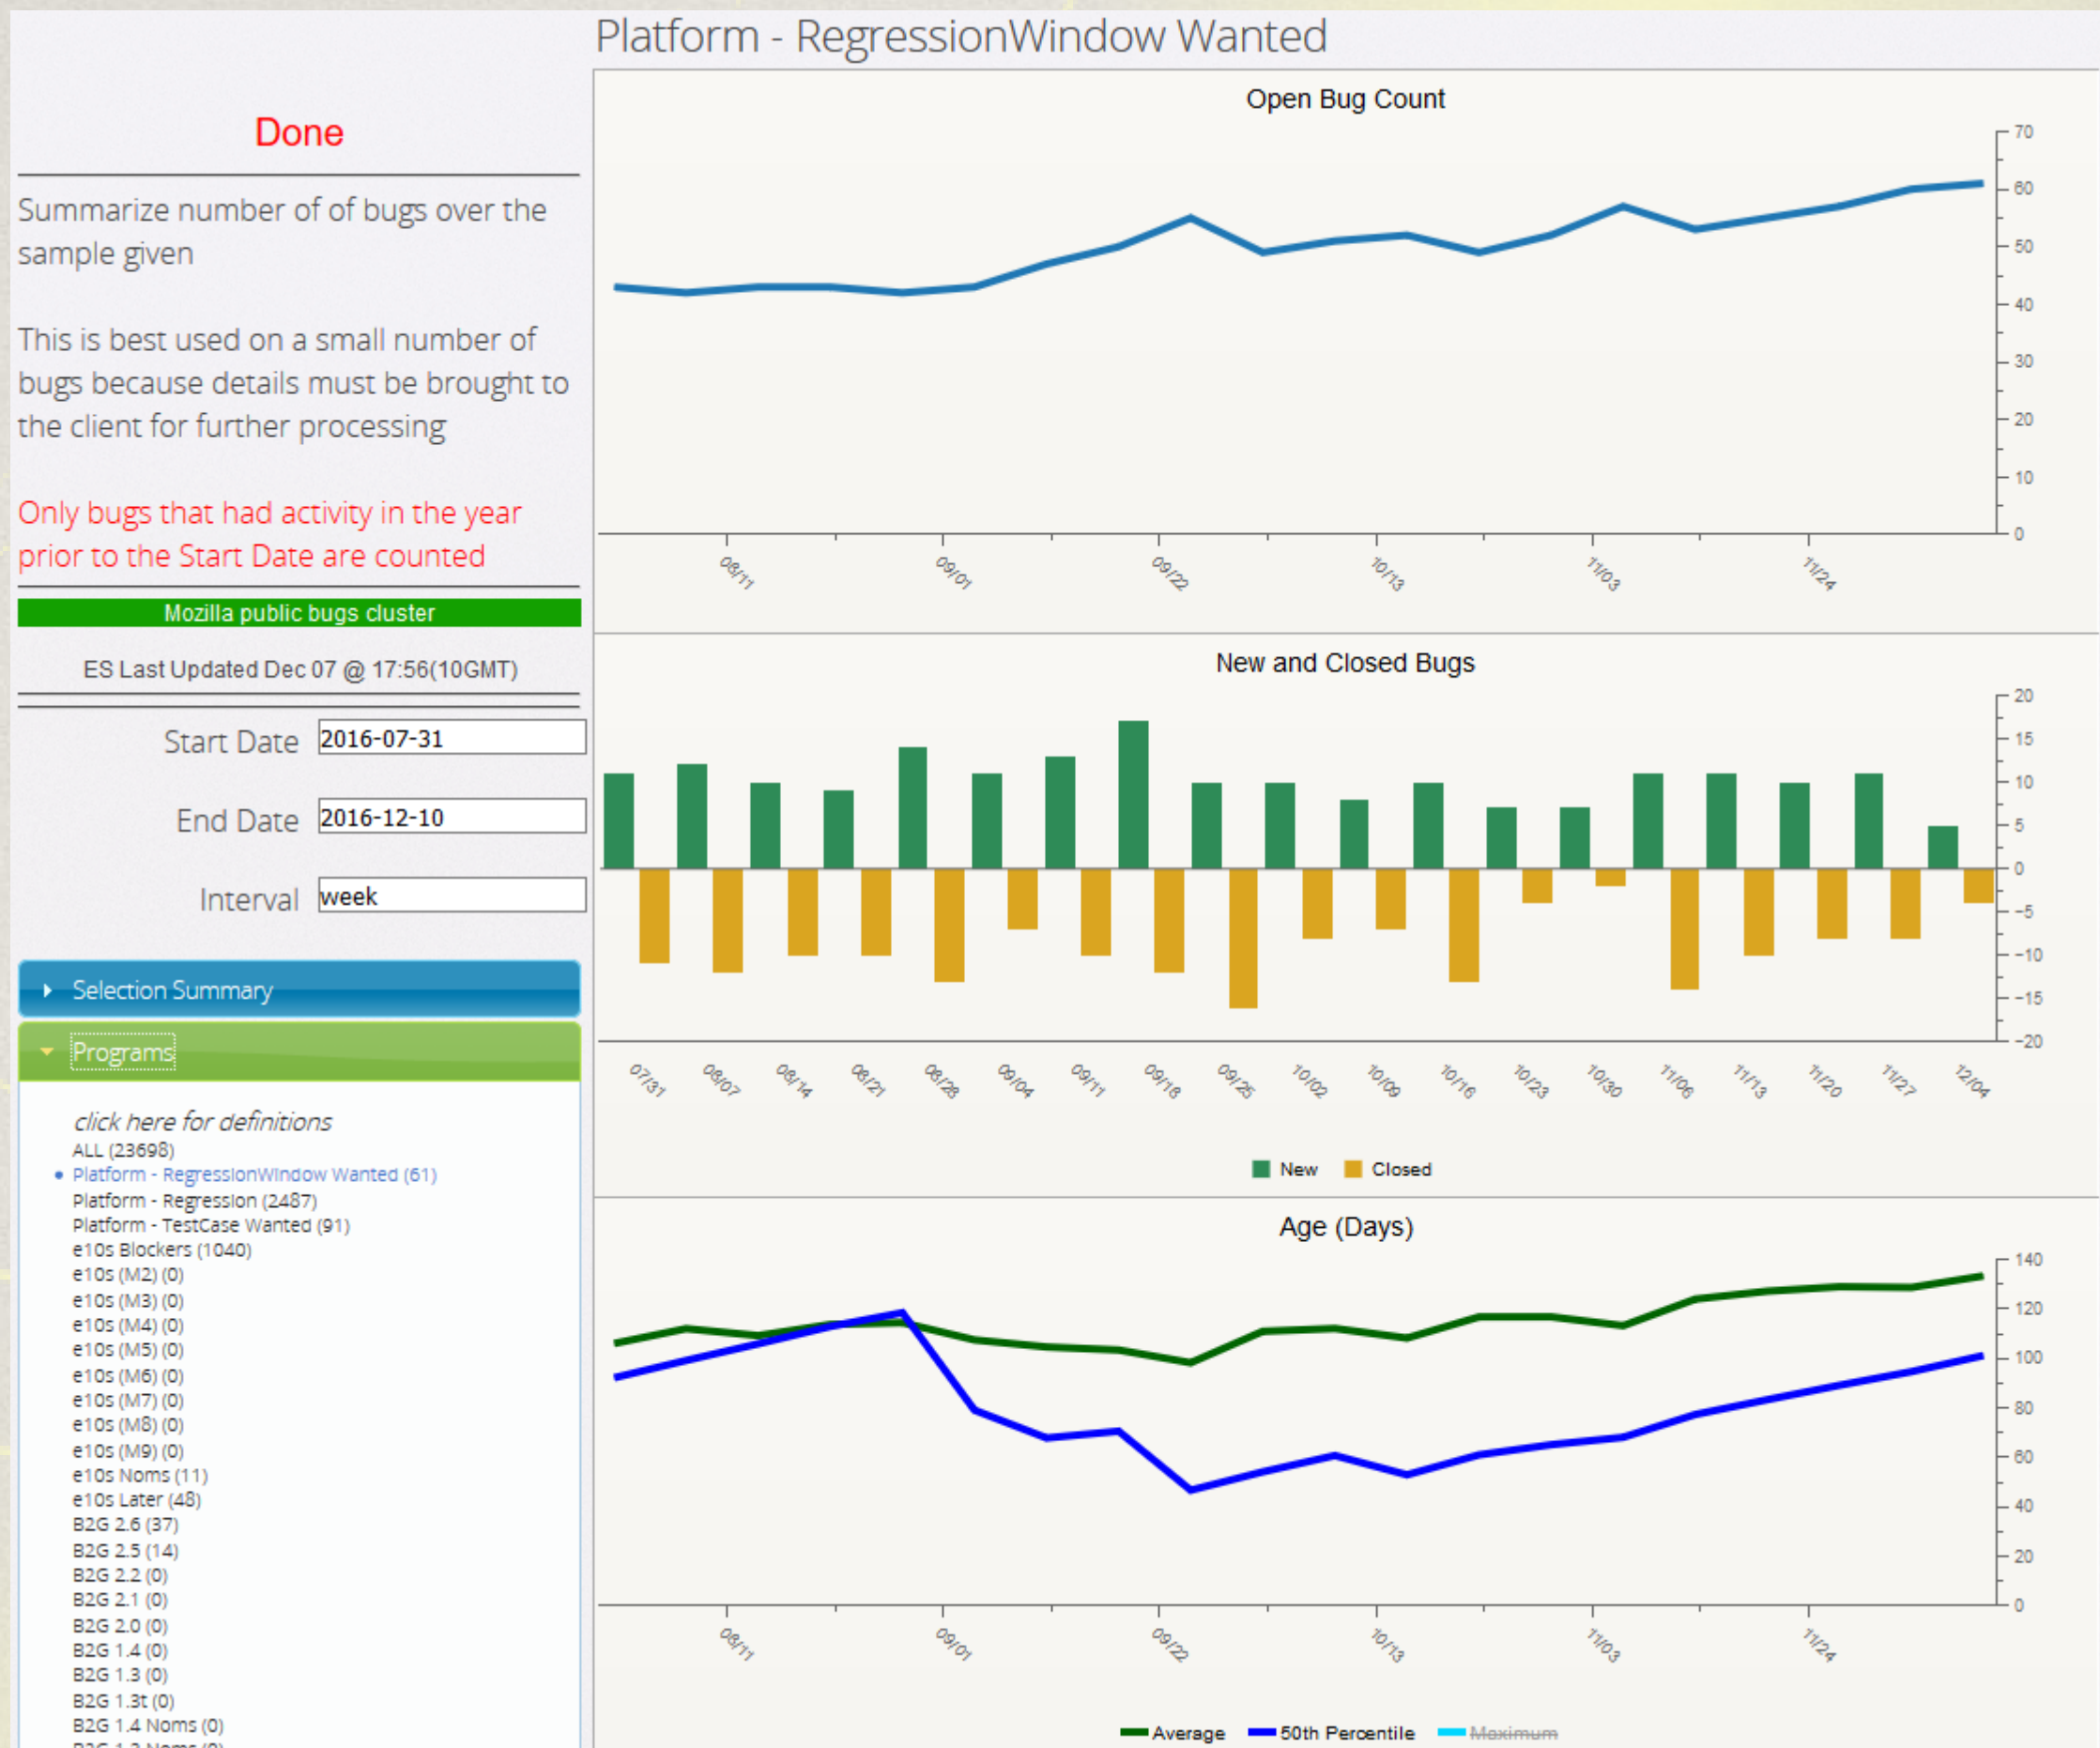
Done

Summarize number of of bugs over the sample given

This is best used on a small number of bugs because details must be brought to the client for further processing

Only bugs that had activity in the year prior to the Start Date are counted

Mozilla public bugs cluster

ES Last Updated Dec 07 @ 17:56(10GMT)

Start Date 2016-07-31

End Date 2016-12-10

Interval week

Selection Summary

Programs

click here for definitions
ALL (23698)
Platform - RegressionWindow Wanted (61)
Platform - Regression (2487)
Platform - TestCase Wanted (91)
e10s Blockers (1040)
e10s (M2) (0)
e10s (M3) (0)
e10s (M4) (0)
e10s (M5) (0)
e10s (M6) (0)
e10s (M7) (0)
e10s (M8) (0)
e10s (M9) (0)
e10s Noms (11)
e10s Later (48)
B2G 2.6 (37)
B2G 2.5 (14)
B2G 2.2 (0)
B2G 2.1 (0)
B2G 2.0 (0)
B2G 1.4 (0)
B2G 1.3 (0)
B2G 1.3t (0)
B2G 1.4 Noms (0)

Platform - RegressionWindow Wanted

Open Bug Count
70 60 50 40 30 20 10 0
08/11 09/01 09/22 10/13 11/03 11/24

New and Closed Bugs
20 15 10 5 0 -5 -10 -15 -20
07/31 08/07 08/14 08/21 08/28 09/04 09/11 09/18 09/25 10/02 10/09 10/16 10/23 10/30 11/06 11/13 11/20 11/27 12/04
New Closed

Age (Days)
140 120 100 80 60 40 20 0
08/11 09/01 09/22 10/13 11/03 11/24
Average 50th Percentile Maximum